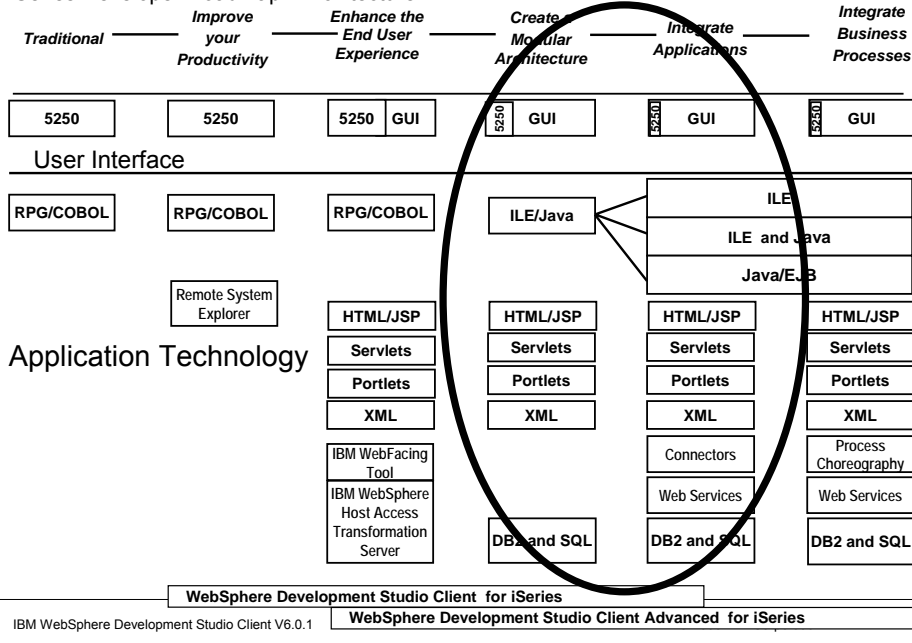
Traditional

Improve your Productivity

Enhance the End User Experience

Create a Modular Architecture

Integrate Applications

Integrate Business Processes

| 5250 | 5250 | 5250 GUI | 5250 GUI | 5250 GUI | 5250 GUI |
|---|---|---|---|---|---|

User Interface

RPG/COBOL

RPG/COBOL

RPG/COBOL

ILE/Java

ILE

ILE and Java

Java/EJB

Remote System Explorer

Application Technology

| HTML/JSP | HTML/JSP | HTML/JSP | HTML/JSP |
|---|---|---|---|
| Servlets | Servlets | Servlets | Servlets |
| Portlets | Portlets | Portlets | Portlets |
| XML | XML | XML | XML |
| IBM WebFacing Tool | | Connectors | Process Choreography |
| IBM WebSphere Host Access Transformation Server | DB2 and SQL | Web Services | Web Services |
| | | DB2 and SQL | DB2 and SQL |

WebSphere Development Studio Client for iSeries

IBM WebSphere Development Studio Client V6.0.1

WebSphere Development Studio Client Advanced for iSeries